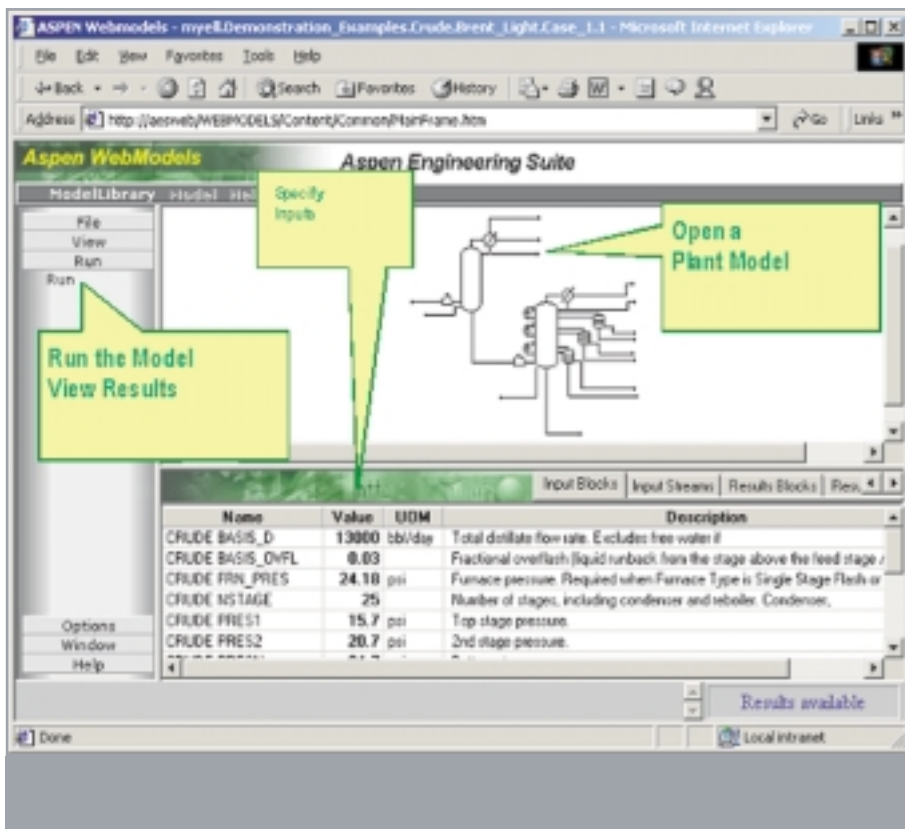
ASPEN Webmodels - myell.Demonstration_Examples.Crude.Brent_Light.Case_1.1 - Microsoft Internet Explorer

File Edit View Favorites Tools Help

Back Search Favorites History

Address http://aesweb/WEBMODELS/Content/Common/MainFrame.htm Go Links

Aspen WebModels

Aspen Engineering Suite

ModelLibrary Model Hel

Specify Inputs

Open a Plant Model

File
View
Run
Run

Run the Model View Results

Input Blocks | Input Streams | Results Blocks | Res

| Name | Value | UOM | Description |
|---|---|---|---|
| CRUDE BASIS_D | 13000 | bbl/day | Total distillate flow rate. Excludes free water if |
| CRUDE BASIS_OVFL | 0.03 | | Fractional overflash (liquid runback from the stage above the feed stage / |
| CRUDE FRN_PRES | 24.18 | psi | Furnace pressure. Required when Furnace Type is Single Stage Flash or |
| CRUDE NSTAGE | 25 | | Number of stages, including condenser and reboiler. Condenser, |
| CRUDE PRES1 | 15.7 | psi | Top stage pressure. |
| CRUDE PRES2 | 20.7 | psi | 2nd stage pressure. |

Options
Window
Help

Results available

Done

Local intranet